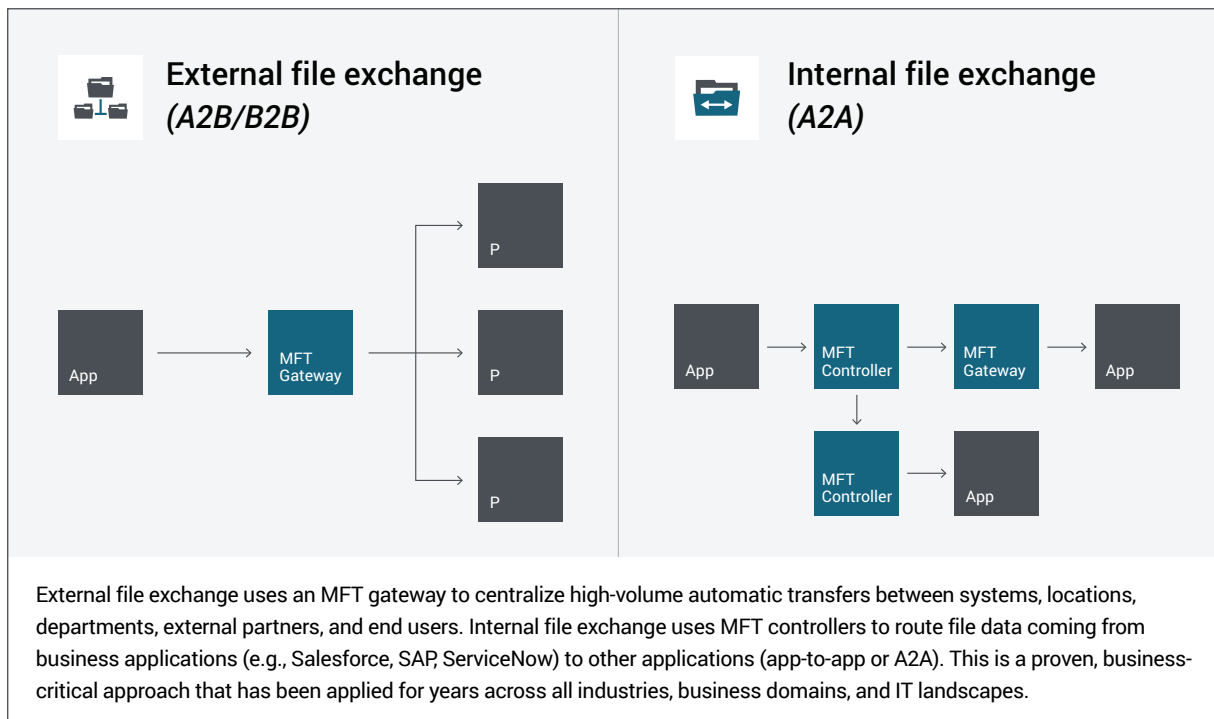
External file exchange
(A2B/B2B)

App

MFT Gateway

P

P

P

Internal file exchange
(A2A)

App

MFT Controller

MFT Gateway

App

MFT Controller

App

External file exchange uses an MFT gateway to centralize high-volume automatic transfers between systems, locations, departments, external partners, and end users. Internal file exchange uses MFT controllers to route file data coming from business applications (e.g., Salesforce, SAP, ServiceNow) to other applications (app-to-app or A2A). This is a proven, business-critical approach that has been applied for years across all industries, business domains, and IT landscapes.